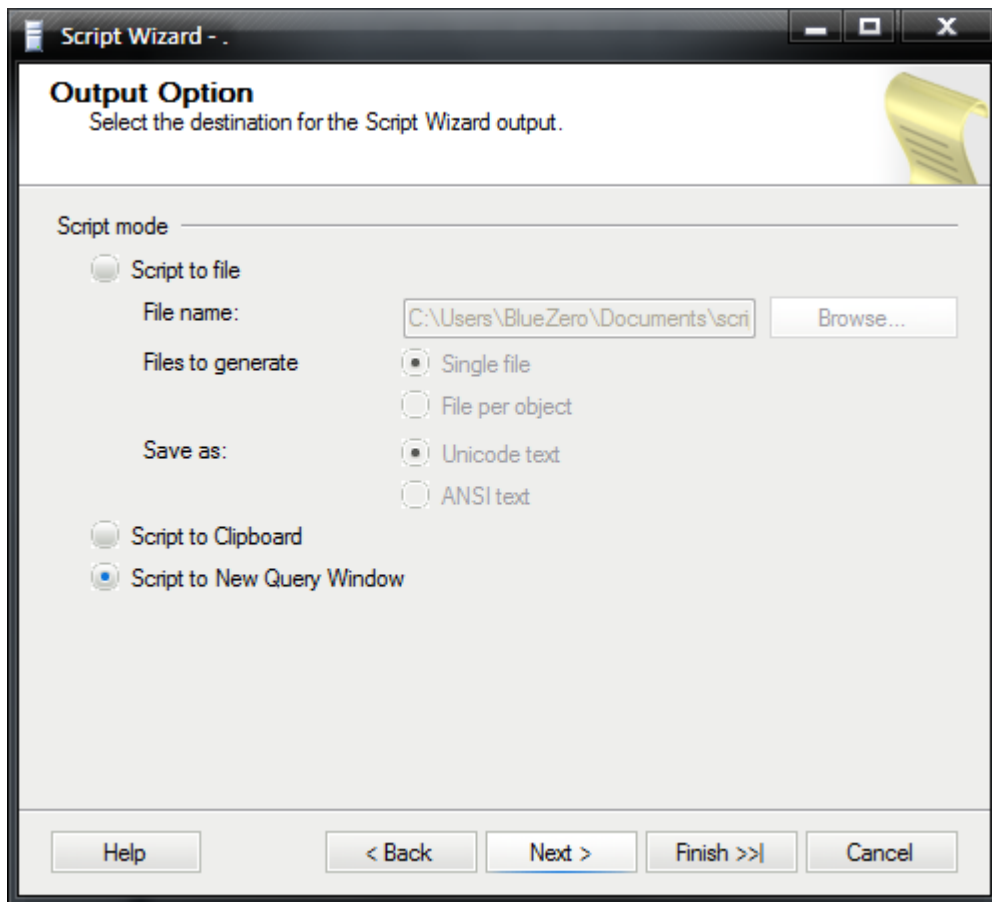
Script Wizard - .

Output Option
Select the destination for the Script Wizard output.

Script mode

Script to file

File name: C:\Users\BlueZero\Documents\scri Browse...

Files to generate Single file

File per object

Save as: Unicode text

ANSI text

Script to Clipboard

Script to New Query Window

Help < Back Next > Finish >>| Cancel